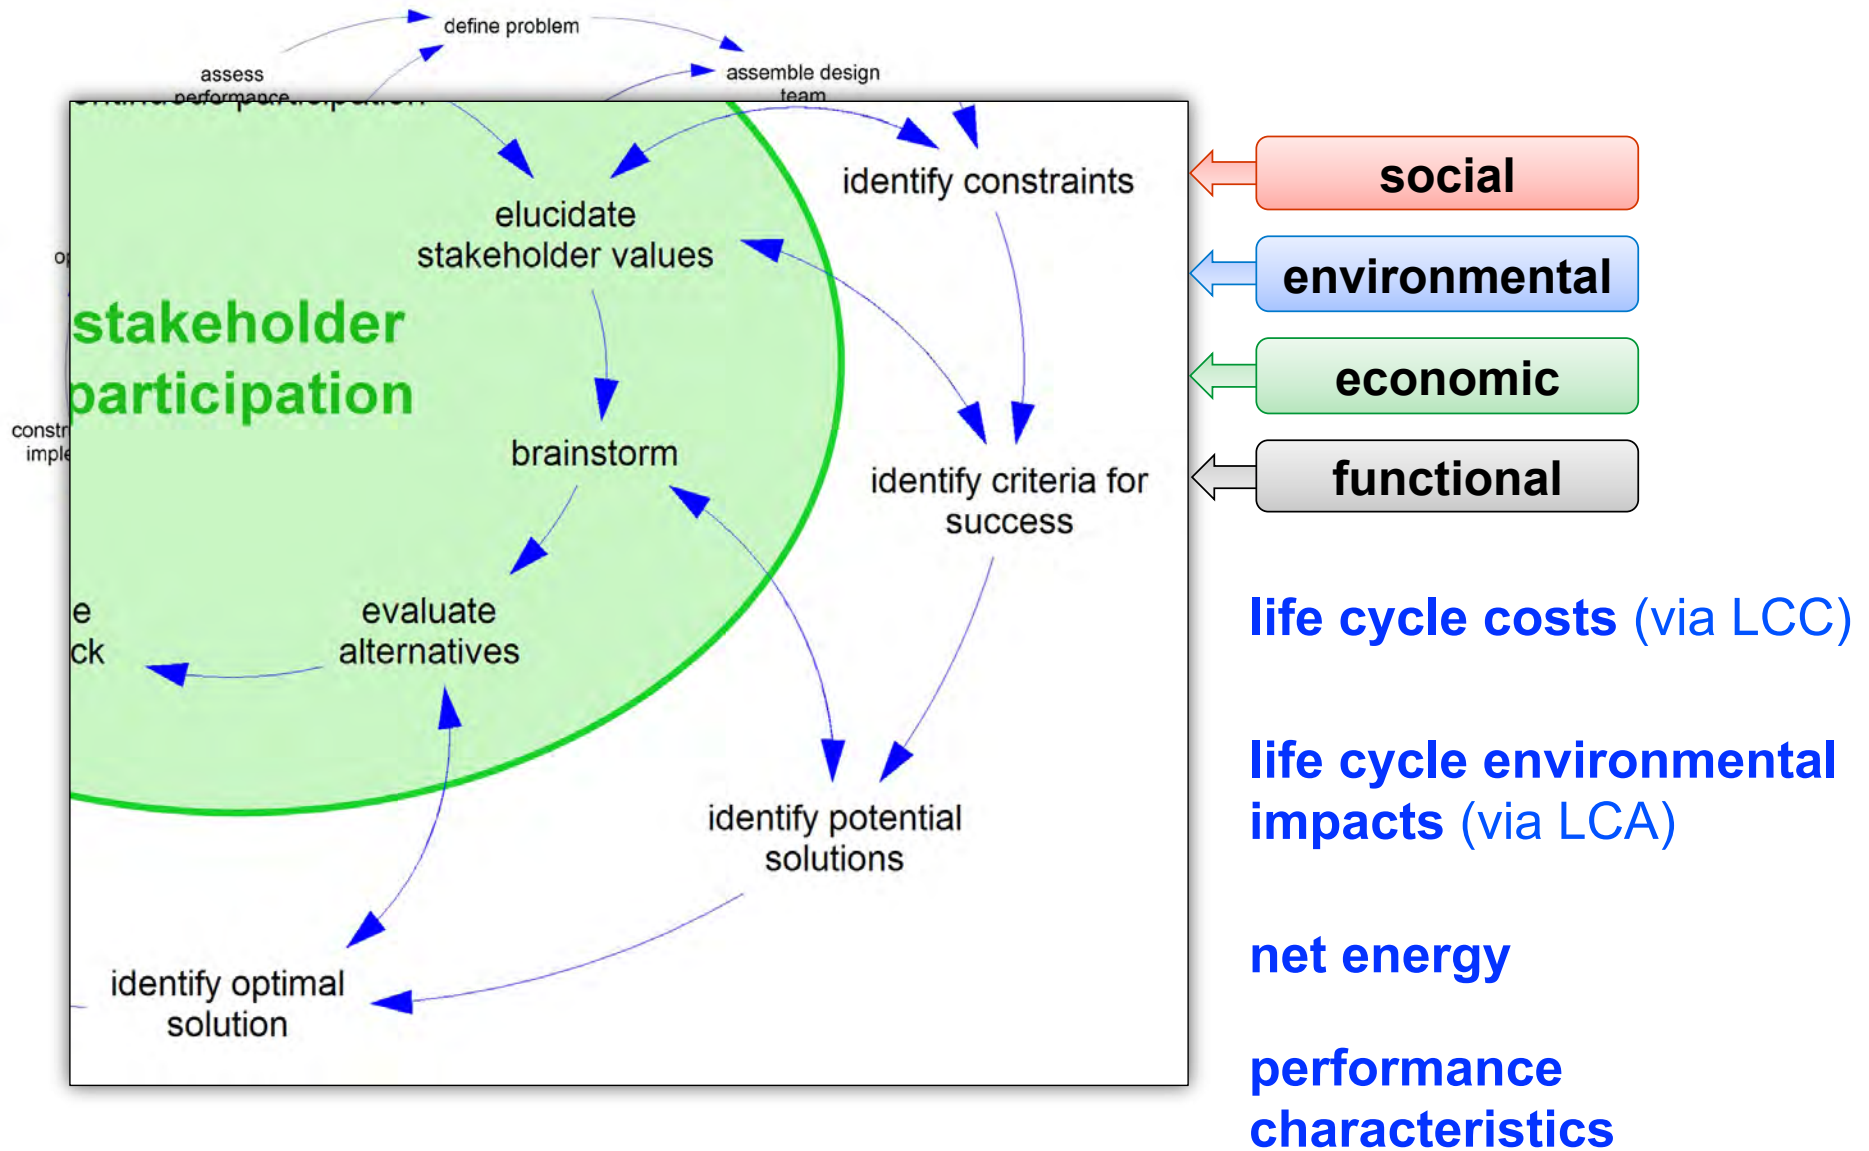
define problem

assess performance

assemble design team

identify constraints

elucidate stakeholder values

stakeholder participation

brainstorm

identify criteria for success

e
ck

evaluate alternatives

identify potential solutions

identify optimal solution

op

constr
imple

social

environmental

economic

functional

life cycle costs (via LCC)

life cycle environmental impacts (via LCA)

net energy

performance characteristics